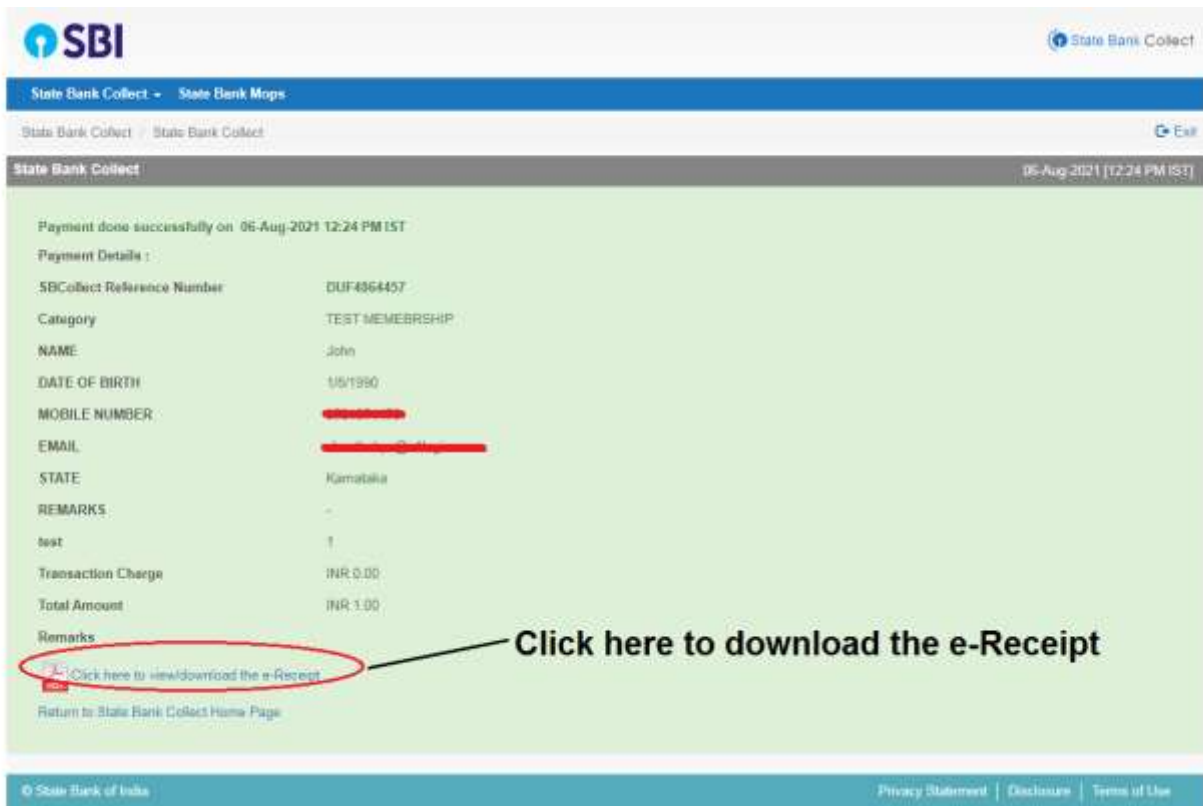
SBI

State Bank Collect

State Bank Collect ▾ State Bank Mops

State Bank Collect / State Bank Collect

Exit

State Bank Collect

06-Aug-2021 [12:24 PM IST]

Payment done successfully on 06-Aug-2021 12:24 PM IST

Payment Details :

| | |
|---|---|
| SBCollect Reference Number | DUF4864457 |
| Category | TEST MEMEBRSHIP |
| NAME | John |
| DATE OF BIRTH | 1/6/1990 |
| MOBILE NUMBER | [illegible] |
| EMAIL | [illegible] |
| STATE | Karnataka |
| REMARKS | - |
| test | 1 |
| Transaction Charge | INR 0.00 |
| Total Amount | INR 1.00 |
| Remarks | |

Click here to view/download the e-Receipt

Click here to download the e-Receipt

Return to State Bank Collect Home Page

© State Bank of India

Privacy Statement | Disclosure | Terms of Use